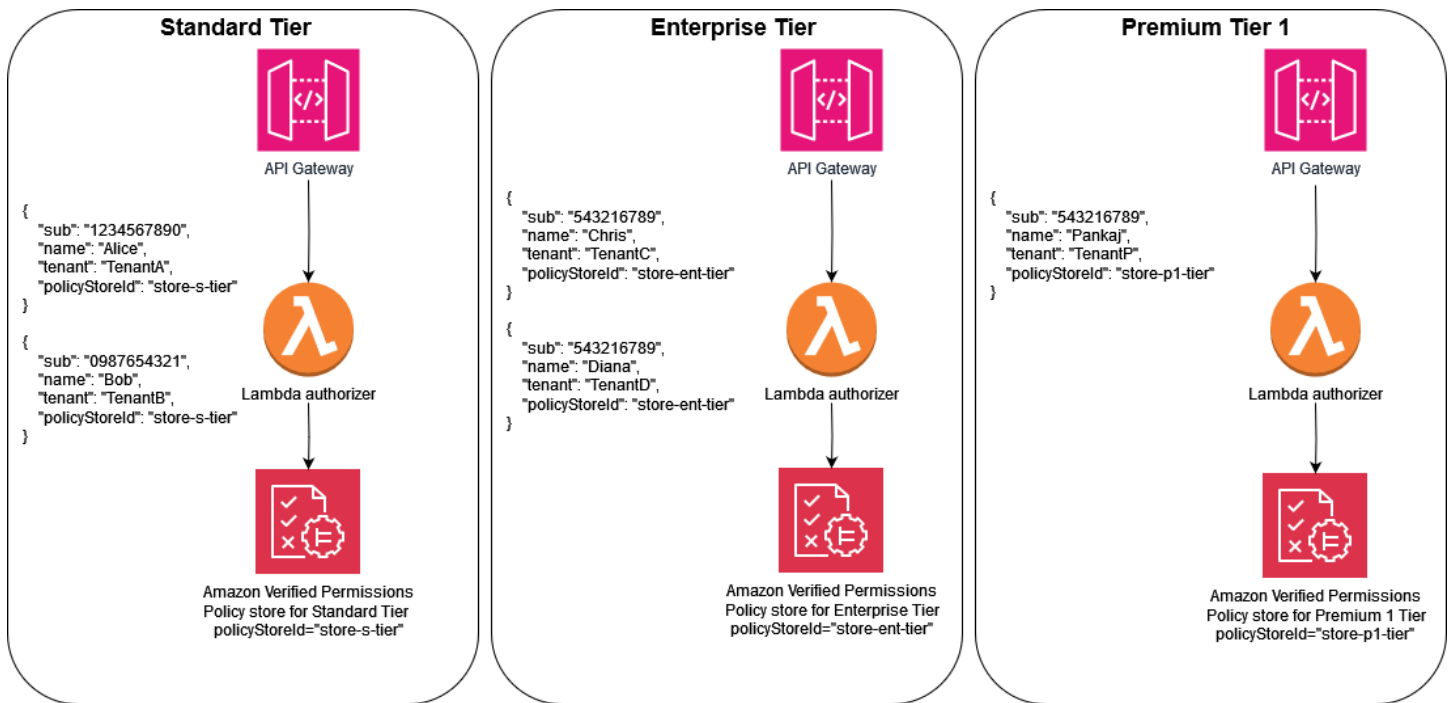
Standard Tier

API Gateway

{
"sub": "1234567890",
"name": "Alice",
"tenant": "TenantA",
"policyStoreId": "store-s-tier"
}

{
"sub": "0987654321",
"name": "Bob",
"tenant": "TenantB",
"policyStoreId": "store-s-tier"
}

Lambda authorizer

Amazon Verified Permissions
Policy store for Standard Tier
policyStoreId="store-s-tier"

Enterprise Tier

API Gateway

{
"sub": "543216789",
"name": "Chris",
"tenant": "TenantC",
"policyStoreId": "store-ent-tier"
}

{
"sub": "543216789",
"name": "Diana",
"tenant": "TenantD",
"policyStoreId": "store-ent-tier"
}

Lambda authorizer

Amazon Verified Permissions
Policy store for Enterprise Tier
policyStoreId="store-ent-tier"

Premium Tier 1

API Gateway

{
"sub": "543216789",
"name": "Pankaj",
"tenant": "TenantP",
"policyStoreId": "store-p1-tier"
}

Lambda authorizer

Amazon Verified Permissions
Policy store for Premium 1 Tier
policyStoreId="store-p1-tier"